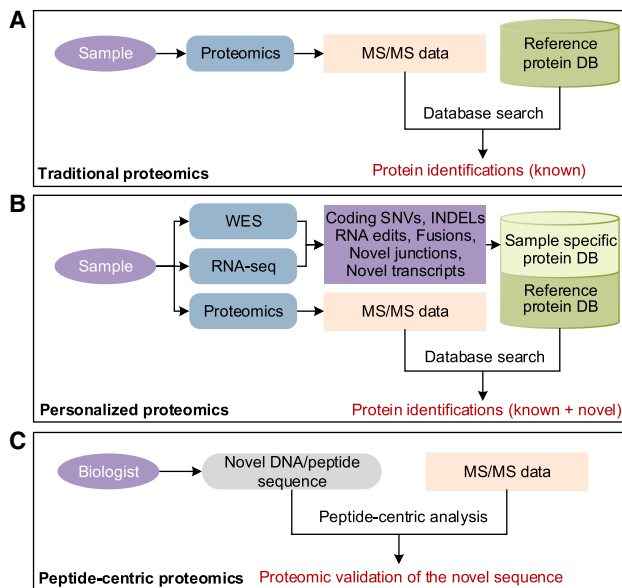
A

Sample

Proteomics

MS/MS data

Reference protein DB

Database search

Traditional proteomics

Protein identifications (known)

B

Sample

WES

RNA-seq

Proteomics

Coding SNVs, INDELs RNA edits, Fusions, Novel junctions, Novel transcripts

Sample specific protein DB

Reference protein DB

MS/MS data

Database search

Personalized proteomics

Protein identifications (known + novel)

C

Biologist

Novel DNA/peptide sequence

MS/MS data

Peptide-centric analysis

Peptide-centric proteomics

Proteomic validation of the novel sequence